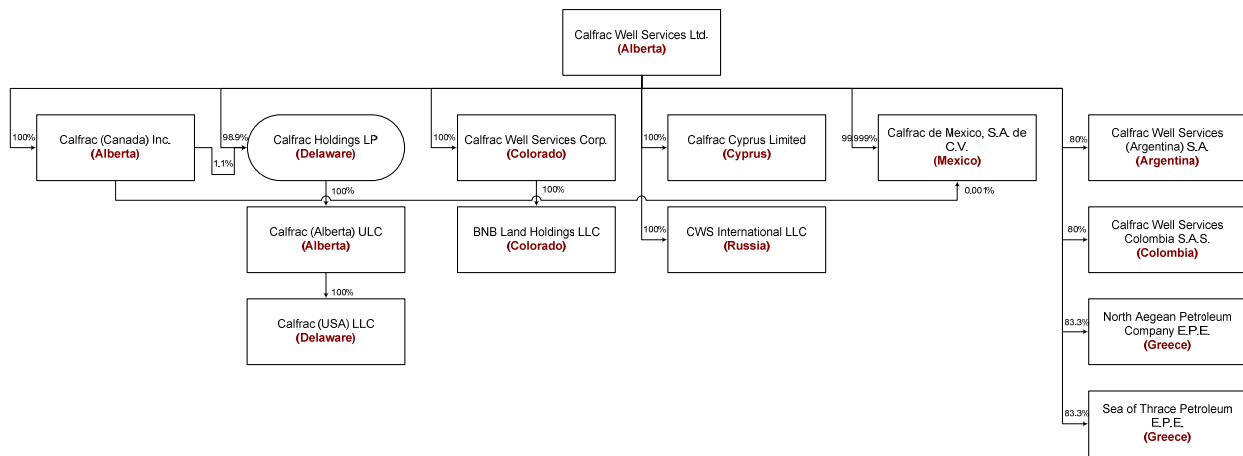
Calfrac Well Services Ltd.
(Alberta)

100%
Calfrac (Canada) Inc.
(Alberta)

98.9%
1.1%
Calfrac Holdings LP
(Delaware)

100%
Calfrac Well Services Corp.
(Colorado)

100%
Calfrac Cyprus Limited
(Cyprus)

99.999%
Calfrac de Mexico, S.A. de C.V.
(Mexico)

80%
Calfrac Well Services (Argentina) S.A.
(Argentina)

100%
Calfrac (Alberta) ULC
(Alberta)

100%
BNB Land Holdings LLC
(Colorado)

100%
CWS International LLC
(Russia)

0.001%

80%
Calfrac Well Services Colombia S.A.S.
(Colombia)

100%
Calfrac (USA) LLC
(Delaware)

83.3%
North Aegean Petroleum Company E.P.E.
(Greece)

83.3%
Sea of Thrace Petroleum E.P.E.
(Greece)